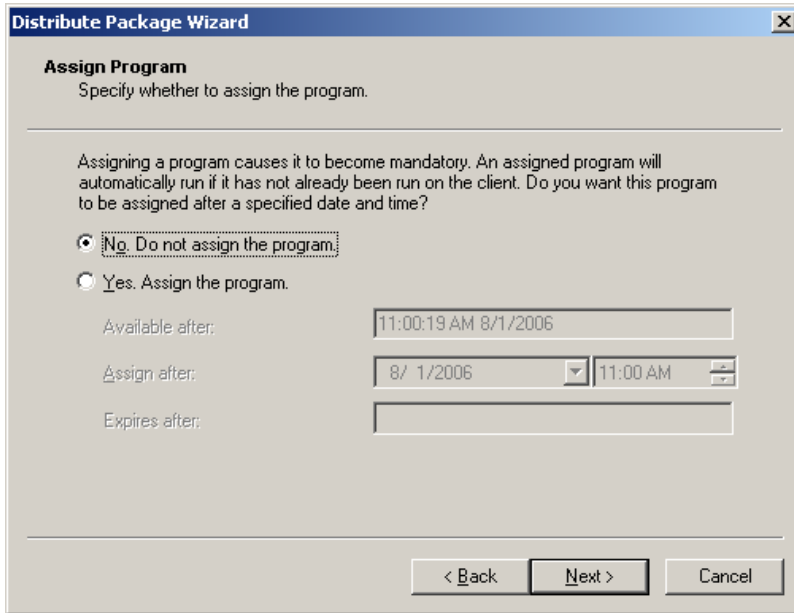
Distribute Package Wizard

Assign Program
Specify whether to assign the program.

Assigning a program causes it to become mandatory. An assigned program will automatically run if it has not already been run on the client. Do you want this program to be assigned after a specified date and time?

No. Do not assign the program.

Yes. Assign the program.

Available after: 11:00:19 AM 8/1/2006

Assign after: 8/ 1/2006 11:00 AM

Expires after:

< Back Next > Cancel